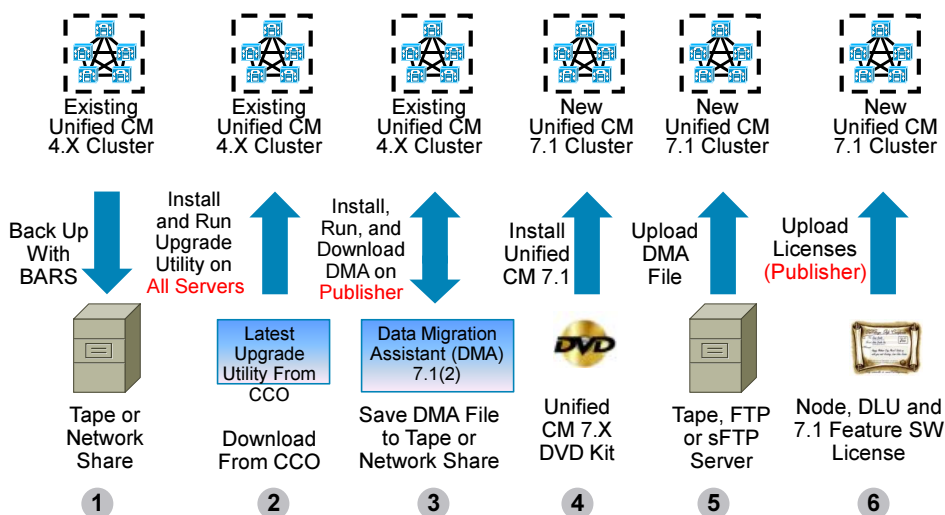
Existing Unified CM 4.X Cluster

Existing Unified CM 4.X Cluster

Existing Unified CM 4.X Cluster

New Unified CM 7.1 Cluster

New Unified CM 7.1 Cluster

New Unified CM 7.1 Cluster

Back Up With BARS

Tape or Network Share

1

Install and Run Upgrade Utility on All Servers

Latest Upgrade Utility From CCO

Download From CCO

2

Install, Run, and Download DMA on Publisher

Data Migration Assistant (DMA) 7.1(2)

Save DMA File to Tape or Network Share

3

Install Unified CM 7.1

DVD

Unified CM 7.X DVD Kit

4

Upload DMA File

Tape, FTP or sFTP Server

5

Upload Licenses (Publisher)

Node, DLU and 7.1 Feature SW License

6